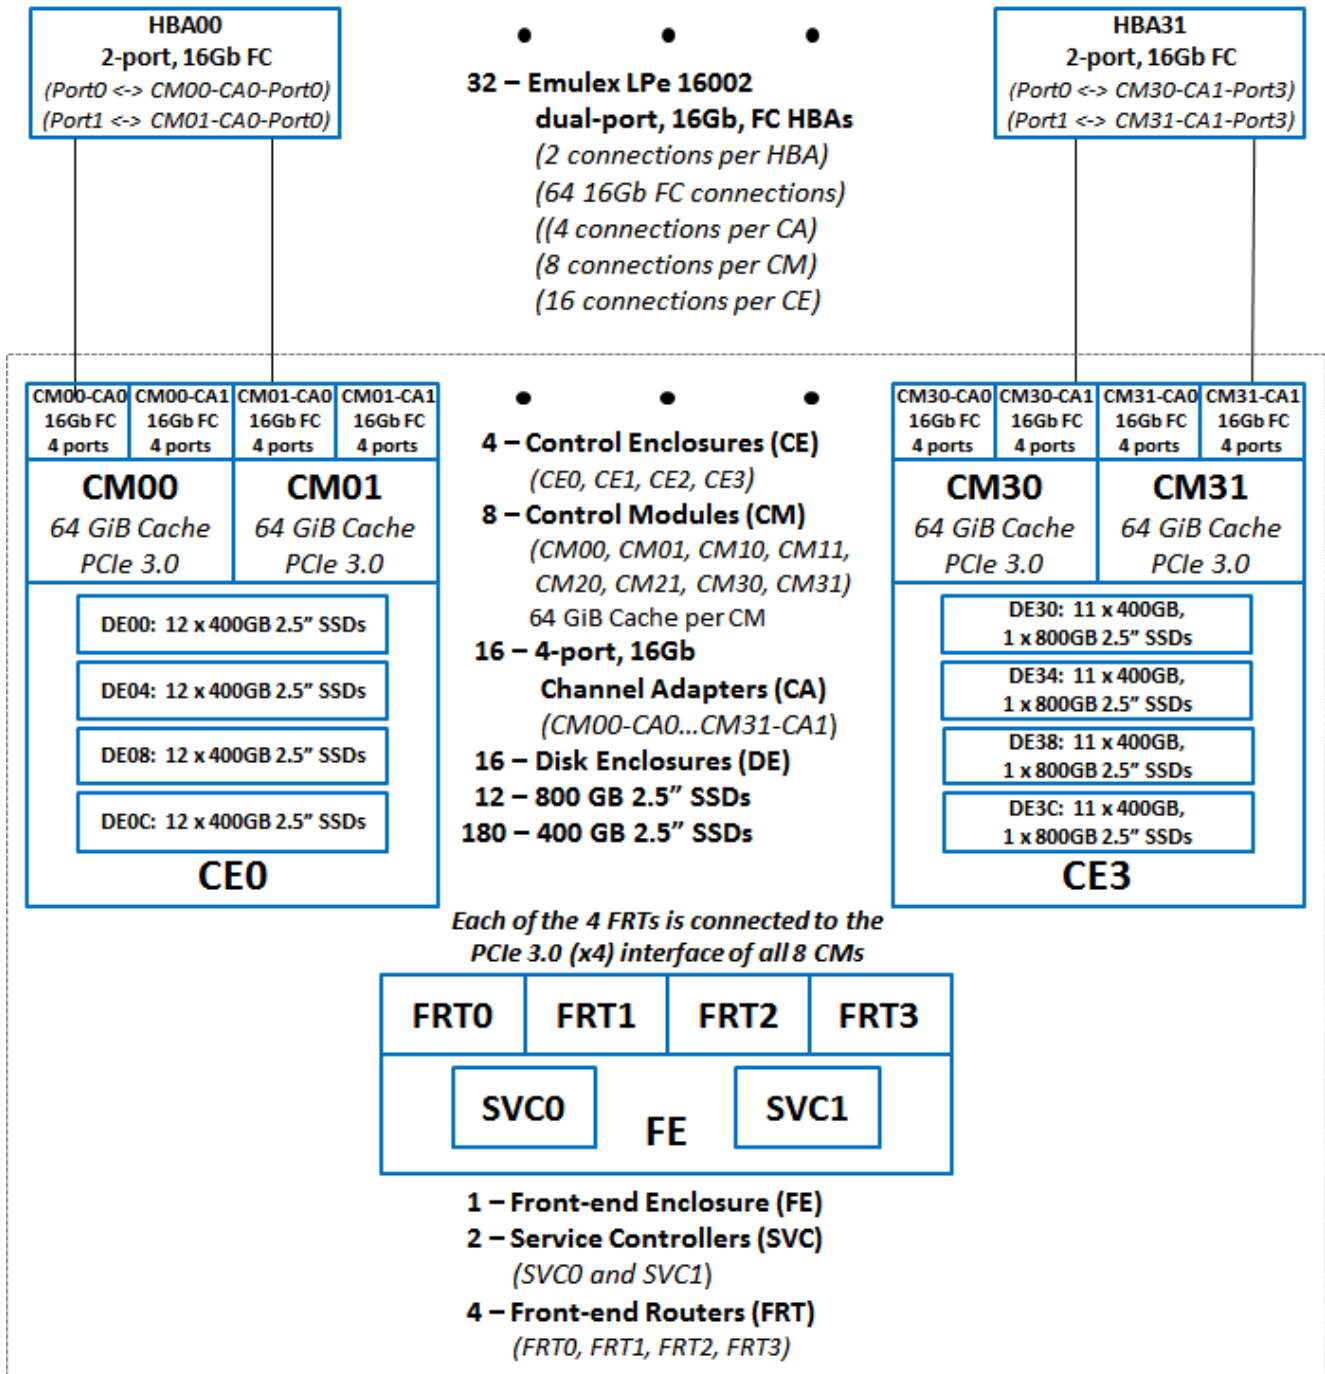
HBA00
2-port, 16Gb FC
(Port0 <-> CM00-CA0-Port0)
(Port1 <-> CM01-CA0-Port0)

32 – Emulex LPe 16002
dual-port, 16Gb, FC HBAs
(2 connections per HBA)
(64 16Gb FC connections)
((4 connections per CA)
(8 connections per CM)
(16 connections per CE)

HBA31
2-port, 16Gb FC
(Port0 <-> CM30-CA1-Port3)
(Port1 <-> CM31-CA1-Port3)

| CM00-CA0 16Gb FC 4 ports | CM00-CA1 16Gb FC 4 ports | CM01-CA0 16Gb FC 4 ports | CM01-CA1 16Gb FC 4 ports |
|---|---|---|---|

CM00
64 GiB Cache
PCIe 3.0

CM01
64 GiB Cache
PCIe 3.0

DE00: 12 x 400GB 2.5" SSDs
DE04: 12 x 400GB 2.5" SSDs
DE08: 12 x 400GB 2.5" SSDs
DE0C: 12 x 400GB 2.5" SSDs
CE0

4 – Control Enclosures (CE)
(CE0, CE1, CE2, CE3)
8 – Control Modules (CM)
(CM00, CM01, CM10, CM11, CM20, CM21, CM30, CM31)
64 GiB Cache per CM
16 – 4-port, 16Gb
Channel Adapters (CA)
(CM00-CA0...CM31-CA1)
16 – Disk Enclosures (DE)
12 – 800 GB 2.5" SSDs
180 – 400 GB 2.5" SSDs

| CM30-CA0 16Gb FC 4 ports | CM30-CA1 16Gb FC 4 ports | CM31-CA0 16Gb FC 4 ports | CM31-CA1 16Gb FC 4 ports |
|---|---|---|---|

CM30
64 GiB Cache
PCIe 3.0

CM31
64 GiB Cache
PCIe 3.0

DE30: 11 x 400GB, 1 x 800GB 2.5" SSDs
DE34: 11 x 400GB, 1 x 800GB 2.5" SSDs
DE38: 11 x 400GB, 1 x 800GB 2.5" SSDs
DE3C: 11 x 400GB, 1 x 800GB 2.5" SSDs
CE3

Each of the 4 FRTs is connected to the PCIe 3.0 (x4) interface of all 8 CMs

| FRT0 | FRT1 | FRT2 | FRT3 |
|---|---|---|---|

SVC0
FE
SVC1

1 – Front-end Enclosure (FE)
2 – Service Controllers (SVC)
(SVC0 and SVC1)
4 – Front-end Routers (FRT)
(FRT0, FRT1, FRT2, FRT3)